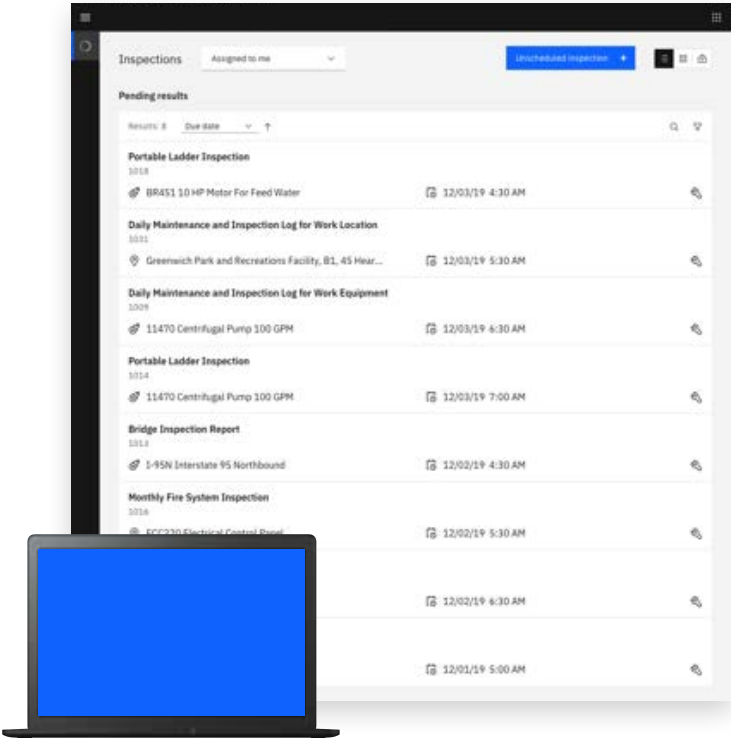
Inspections Assigned to me

Unscheduled inspection +

Pending results

Results: 8 Due date

Portable Ladder Inspection
1018
BR451 10 HP Motor For Feed Water 12/03/19 4:30 AM

Daily Maintenance and Inspection Log for Work Location
1031
Greenwich Park and Recreations Facility, B1, 45 Hear... 12/03/19 5:30 AM

Daily Maintenance and Inspection Log for Work Equipment
1009
11470 Centrifugal Pump 100 GPM 12/03/19 6:30 AM

Portable Ladder Inspection
1014
11470 Centrifugal Pump 100 GPM 12/03/19 7:00 AM

Bridge Inspection Report
1013
I-95N Interstate 95 Northbound 12/02/19 4:30 AM

Monthly Fire System Inspection
1016
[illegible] 12/02/19 5:30 AM

12/02/19 6:30 AM

12/01/19 5:00 AM